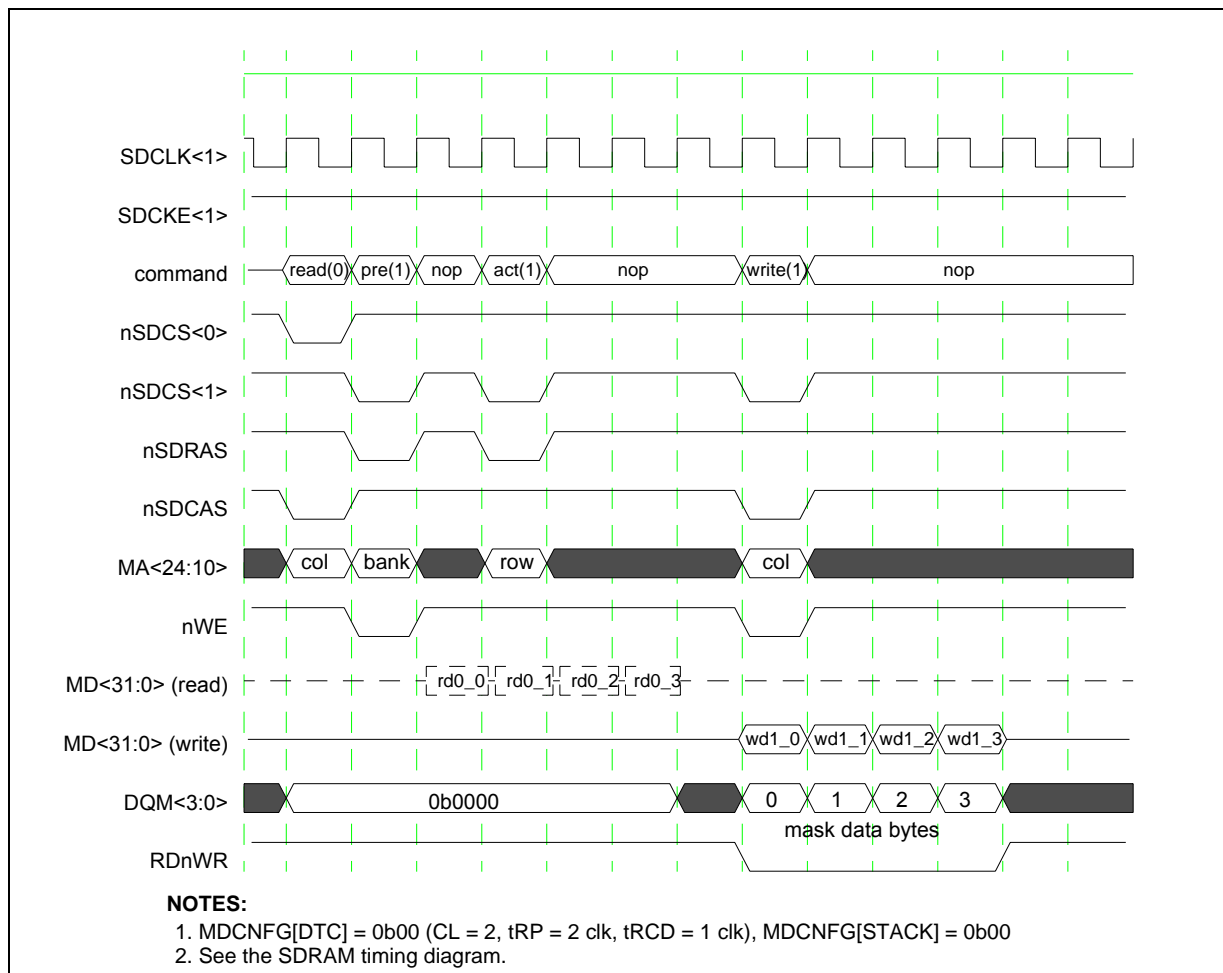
SDCLK<1>

SDCKE<1>

command read(0) pre(1) nop act(1) nop write(1) nop

nSDCS<0>

nSDCS<1>

nSDRAS

nSDCAS

MA<24:10> col bank row col

nWE

MD<31:0> (read) rd0_0 rd0_1 rd0_2 rd0_3

MD<31:0> (write) wd1_0 wd1_1 wd1_2 wd1_3

DQM<3:0> 0b0000 0 1 2 3

mask data bytes

RDnWR

NOTES:

1. MDCNFG[DTC] = 0b00 (CL = 2, tRP = 2 clk, tRCD = 1 clk), MDCNFG[STACK] = 0b00

2. See the SDRAM timing diagram.